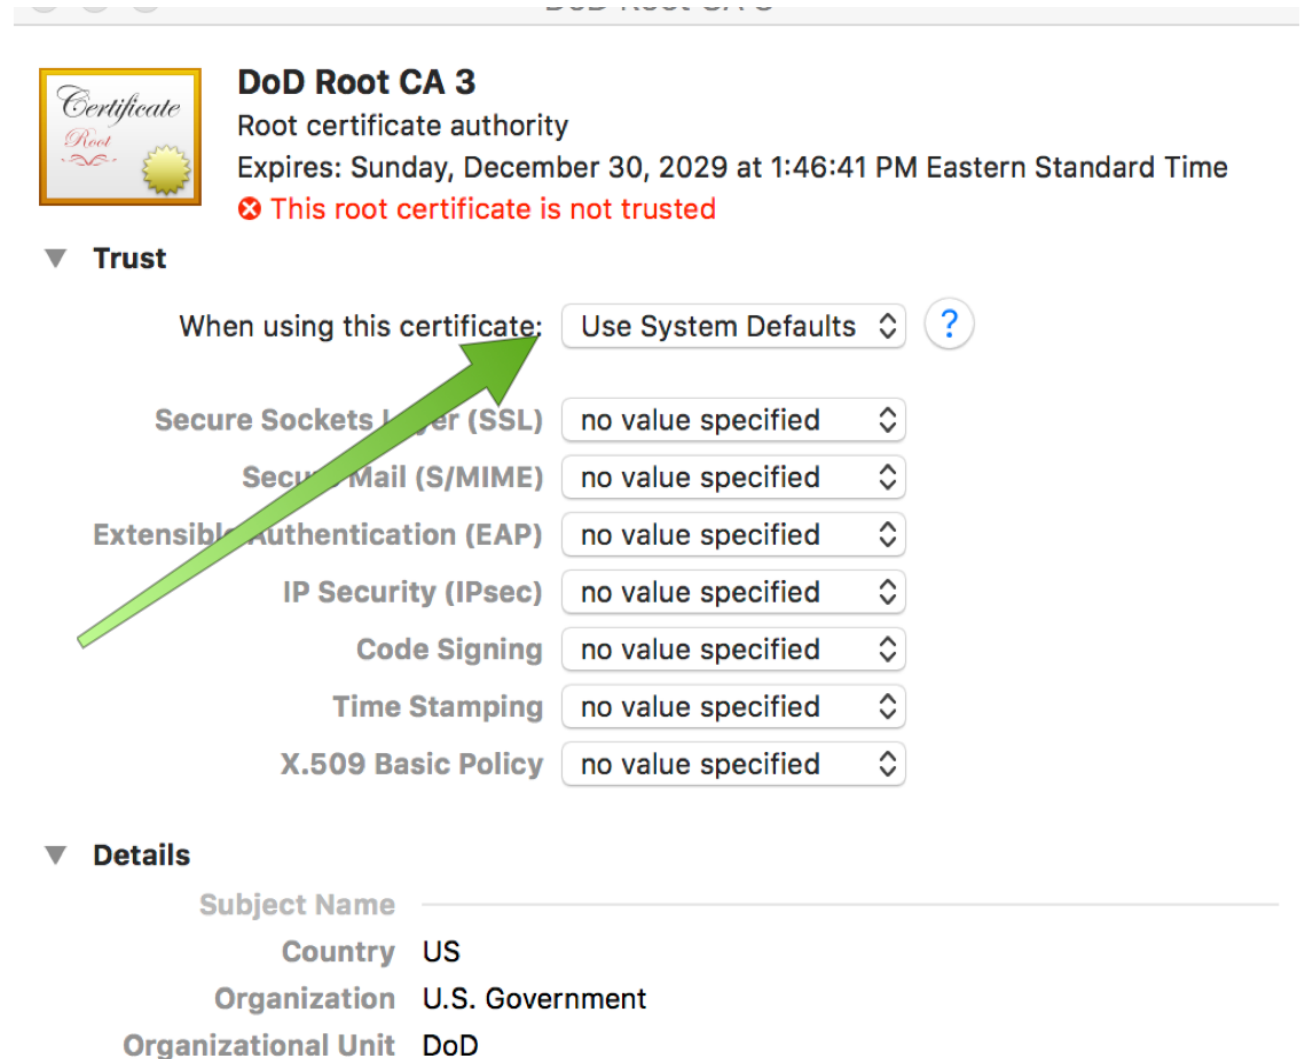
Certificate
Root

DoD Root CA 3
Root certificate authority
Expires: Sunday, December 30, 2029 at 1:46:41 PM Eastern Standard Time
This root certificate is not trusted

Trust

When using this certificate: Use System Defaults ?

Secure Sockets L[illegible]er (SSL) no value specified
Secu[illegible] Mail (S/MIME) no value specified
Extensibl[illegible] Authentication (EAP) no value specified
IP Security (IPsec) no value specified
Code Signing no value specified
Time Stamping no value specified
X.509 Basic Policy no value specified

Details

Subject Name
Country US
Organization U.S. Government
Organizational Unit DoD